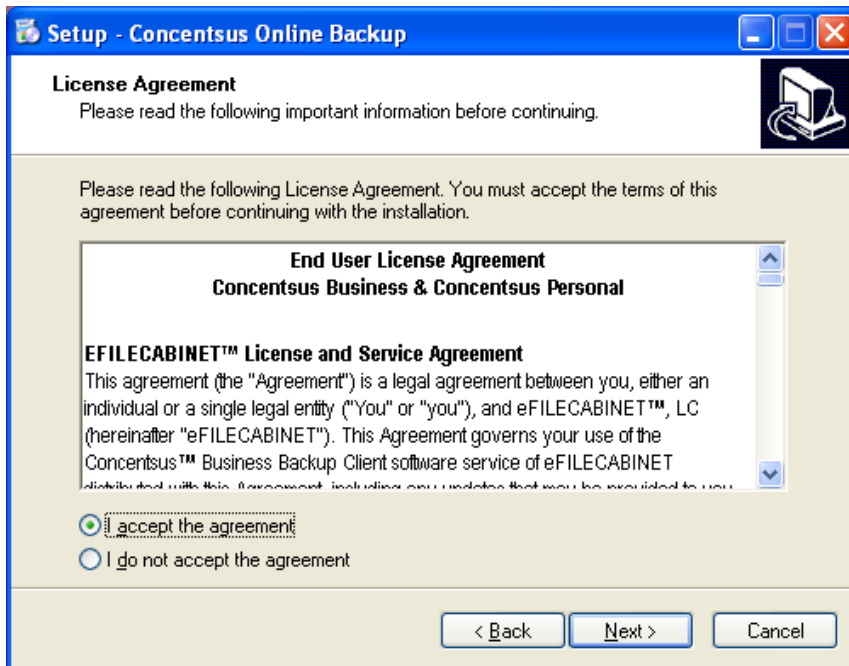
Setup - Concentsus Online Backup

License Agreement
Please read the following important information before continuing.

Please read the following License Agreement. You must accept the terms of this agreement before continuing with the installation.

End User License Agreement
Concentsus Business & Concentsus Personal

EFILECABINET™ License and Service Agreement
This agreement (the "Agreement") is a legal agreement between you, either an individual or a single legal entity ("You" or "you"), and eFILECABINET™, LC (hereinafter "eFILECABINET"). This Agreement governs your use of the Concentsus™ Business Backup Client software service of eFILECABINET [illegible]

I accept the agreement
I do not accept the agreement

< Back
Next >
Cancel